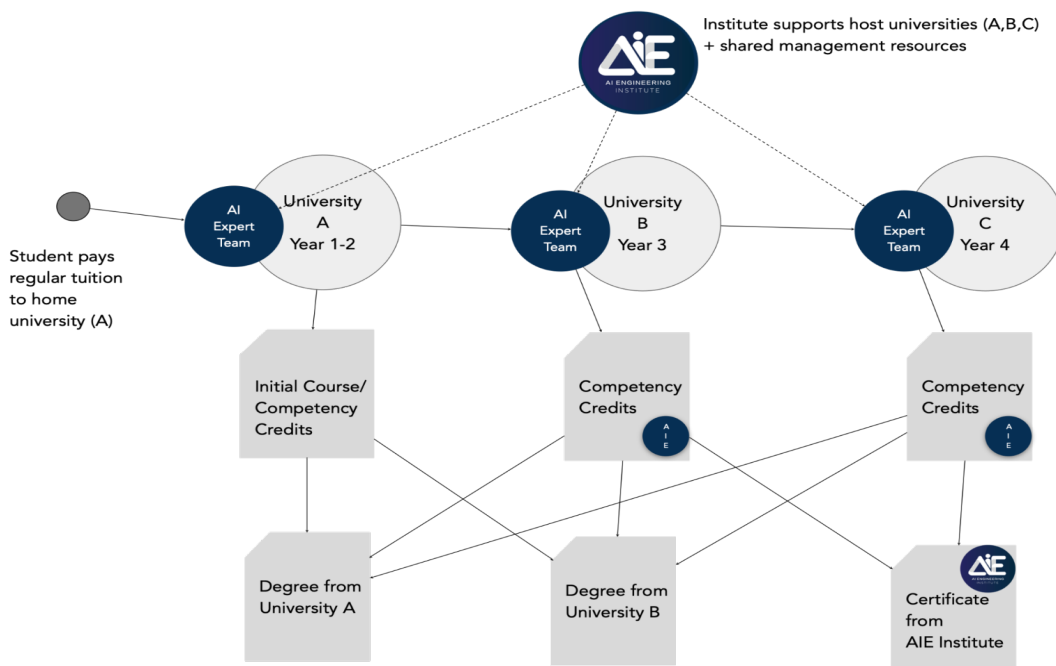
Institute supports host universities (A,B,C) + shared management resources

AIE
AI ENGINEERING INSTITUTE

Student pays regular tuition to home university (A)

AI Expert Team

University A Year 1-2

AI Expert Team

University B Year 3

AI Expert Team

University C Year 4

Initial Course/ Competency Credits

Competency Credits

AIE

Competency Credits

AIE

Degree from University A

Degree from University B

AIE
AI ENGINEERING INSTITUTE

Certificate from AIE Institute